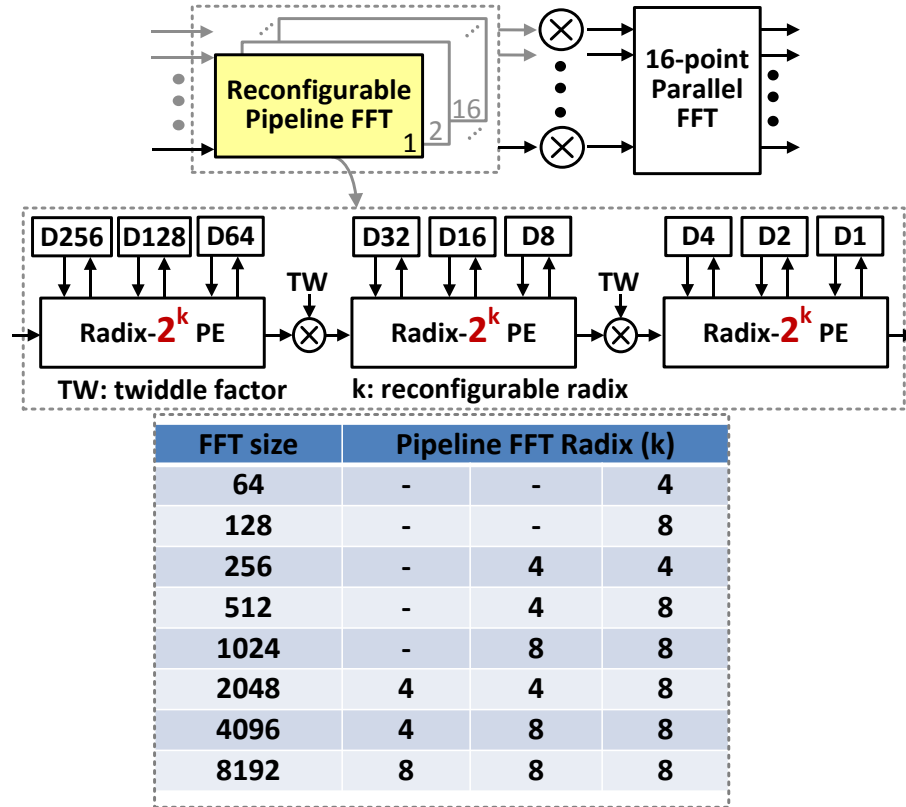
Reconfigurable Pipeline FFT

1

2

16

16-point Parallel FFT

D256

D128

D64

D32

D16

D8

D4

D2

D1

TW

TW

Radix-$2^k$ PE

Radix-$2^k$ PE

Radix-$2^k$ PE

TW: twiddle factor

k: reconfigurable radix

| FFT size | Pipeline FFT Radix (k) | | |
|---|---|---|---|
| 64 | - | - | 4 |
| 128 | - | - | 8 |
| 256 | - | 4 | 4 |
| 512 | - | 4 | 8 |
| 1024 | - | 8 | 8 |
| 2048 | 4 | 4 | 8 |
| 4096 | 4 | 8 | 8 |
| 8192 | 8 | 8 | 8 |